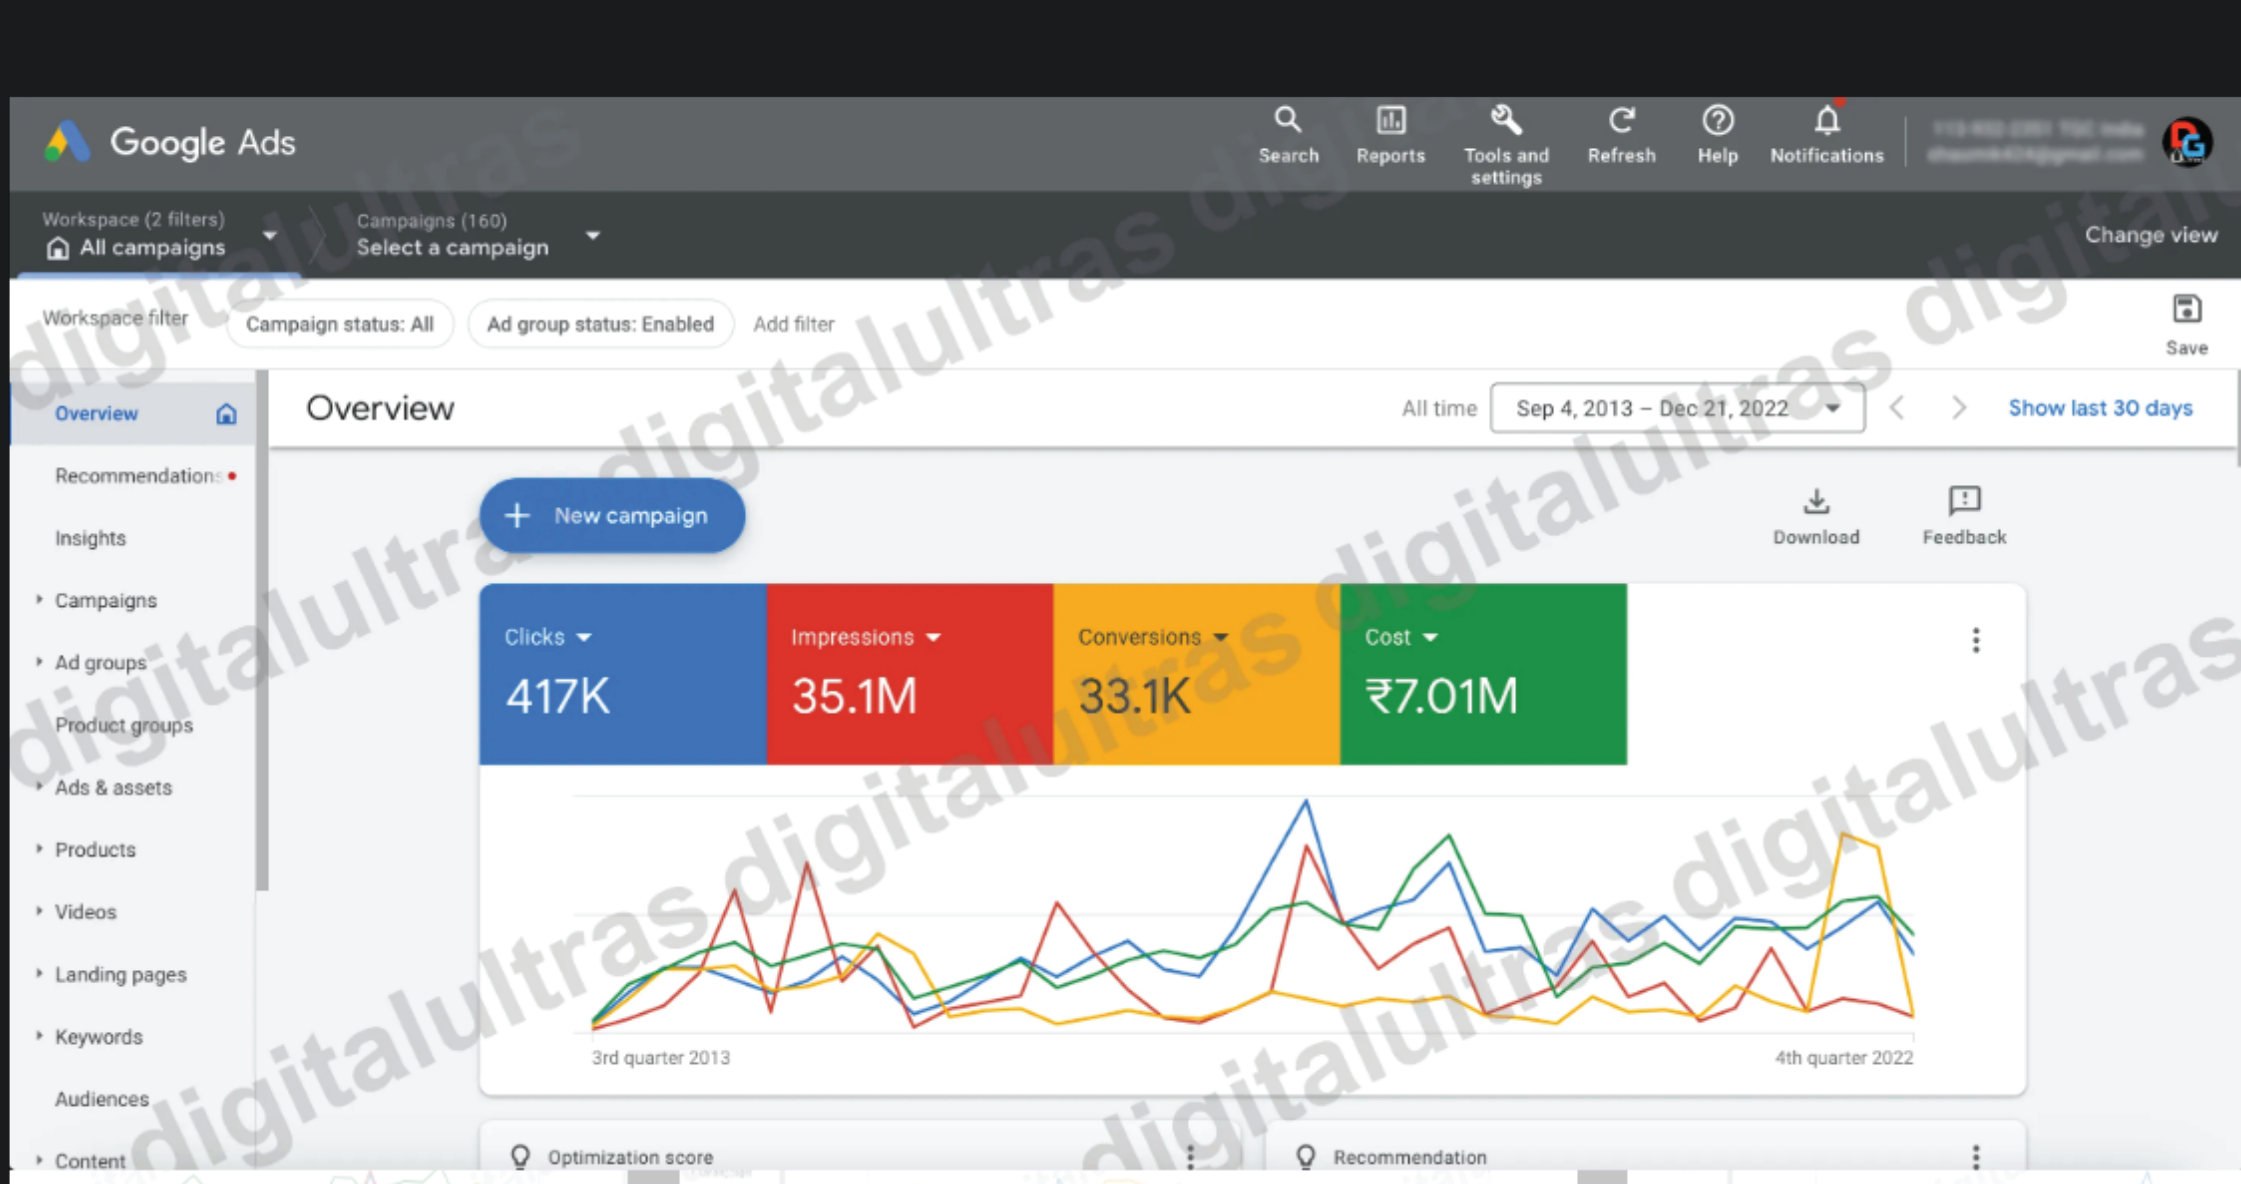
Google Ads

Search Reports Tools and settings Refresh Help Notifications

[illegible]

Workspace (2 filters)
All campaigns

Campaigns (160)
Select a campaign

Change view

Workspace filter Campaign status: All Ad group status: Enabled Add filter Save

Overview
Recommendations
Insights
Campaigns
Ad groups
Product groups
Ads & assets
Products
Videos
Landing pages
Keywords
Audiences
Content

Overview

All time Sep 4, 2013 – Dec 21, 2022 Show last 30 days

New campaign

Download Feedback

| Clicks | Impressions | Conversions | Cost |
|---|---|---|---|
| 417K | 35.1M | 33.1K | ₹7.01M |

3rd quarter 2013 4th quarter 2022

Optimization score

Recommendation

digitalultras